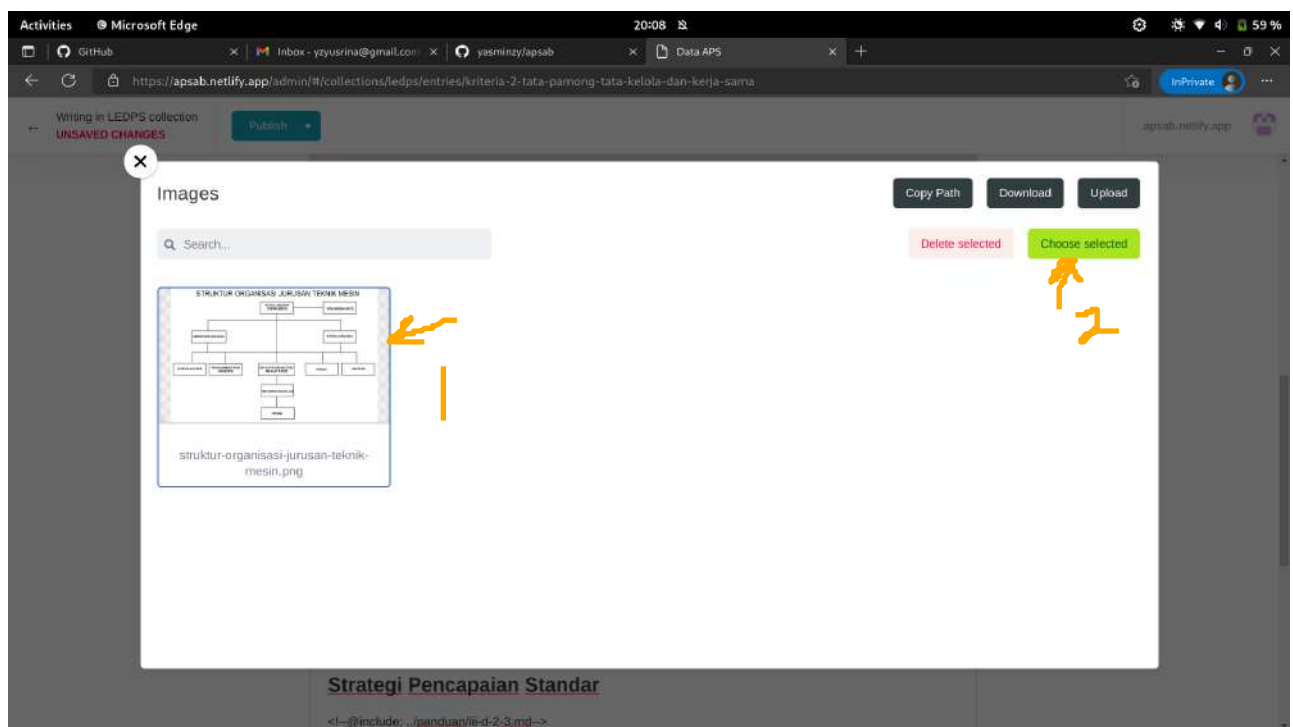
Activities Microsoft Edge 20:08 59 %

GitHub | Inbox - yzyusrina@gmail.com | yasminzy/apsab | Data APS

https://apsab.netlify.app/admin/#/collections/ledps/entries/kriteria-2-tata-pamong-tata-kelola-dan-kerja-sama

InPrivate

Writing in LEDPS collection
UNSAVED CHANGES

Publish

apsab.netlify.app

Images

Copy Path Download Upload

Search...

Delete selected Choose selected

STRUKTUR ORGANISASI JURUSAN TEKNIK MESIN

struktur-organisasi-jurusan-teknik-mesin.png

1

2

Strategi Pencapaian Standar

<!--@include: ../panduan/ii-d-2-3.md-->